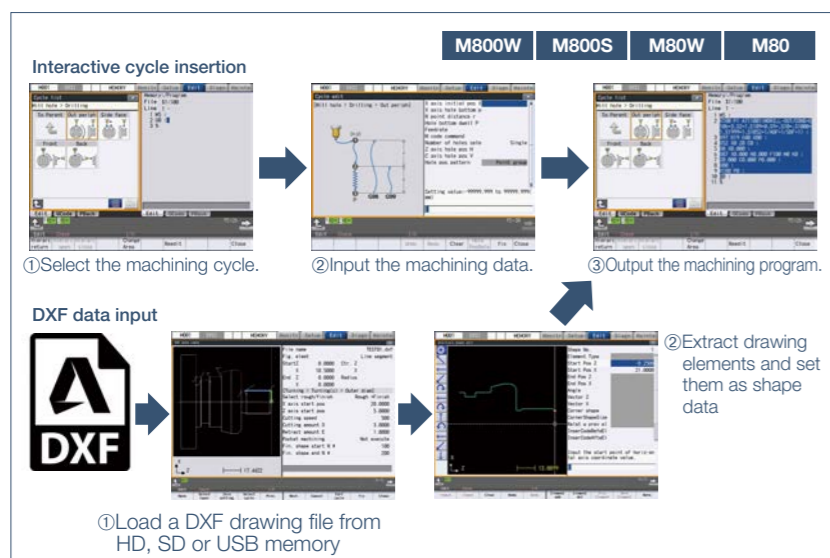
M800W | M800S | M80W | M80

Interactive cycle insertion

①Select the machining cycle.

②Input the machining data.

③Output the machining program.

DXF data input

DXF

②Extract drawing elements and set them as shape data

①Load a DXF drawing file from HD, SD or USB memory